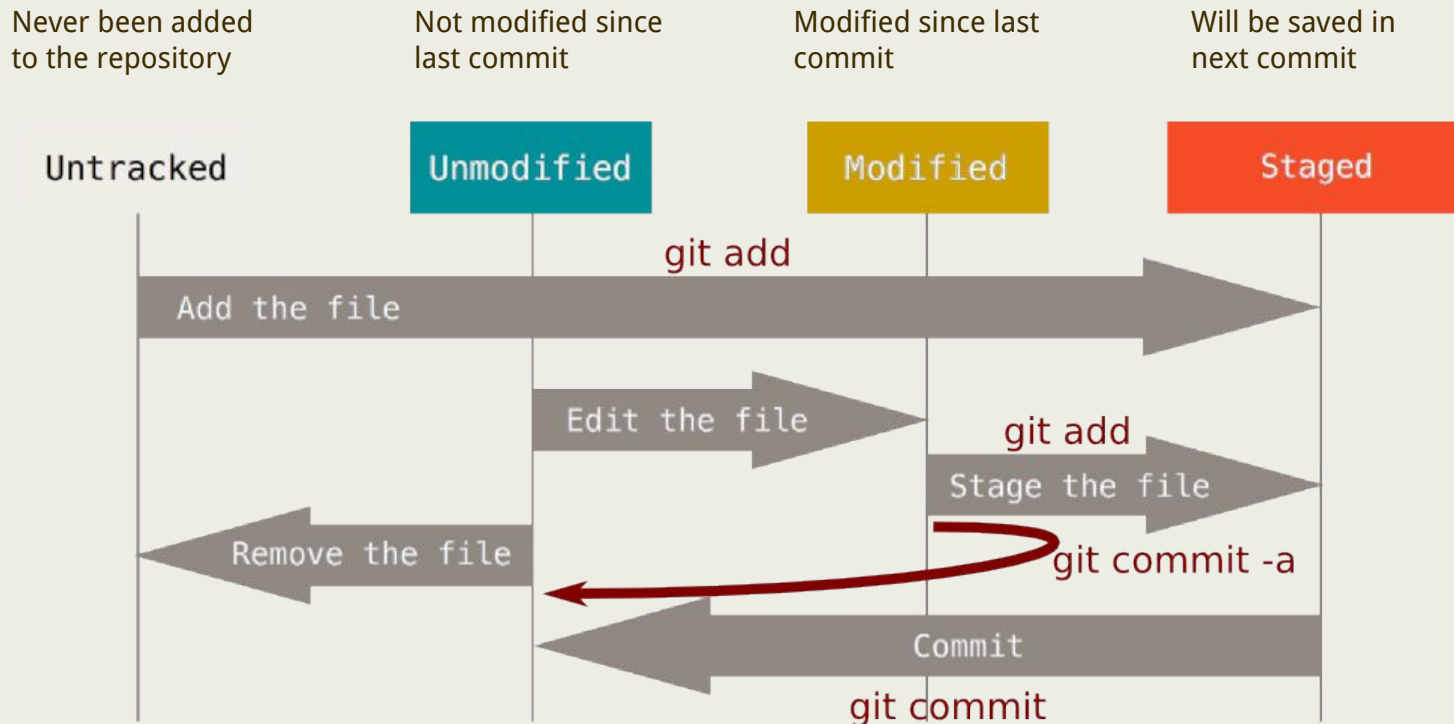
Never been added to the repository

Not modified since last commit

Modified since last commit

Will be saved in next commit

Untracked

Unmodified

Modified

Staged

git add

Add the file

Edit the file

git add

Stage the file

Remove the file

git commit -a

Commit

git commit